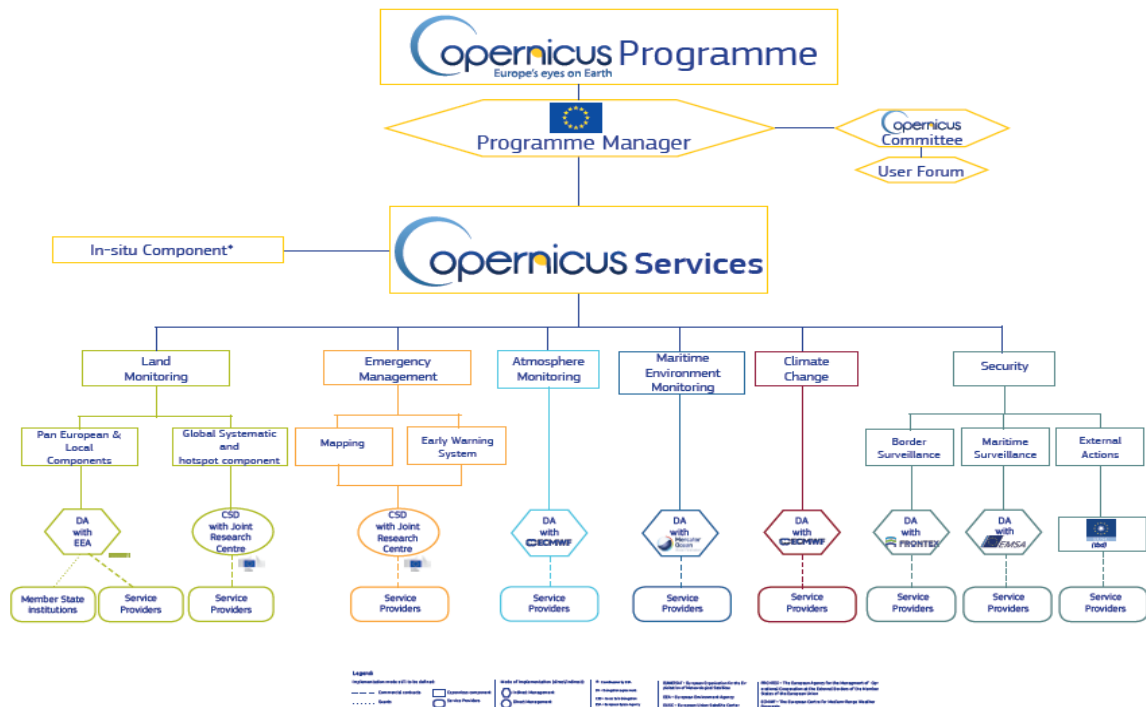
Copernicus Programme
Europe's eyes on Earth

Programme Manager

Copernicus Committee

User Forum

In-situ Component*

Copernicus Services

Land Monitoring

Emergency Management

Atmosphere Monitoring

Maritime Environment Monitoring

Climate Change

Security

Pan European & Local Components

Global Systematic and hotspot component

Mapping

Early Warning System

Border Surveillance

Maritime Surveillance

External Actions

DA with EEA

CSD with Joint Research Centre

CSD with Joint Research Centre

DA with ECMWF

DA with Mercator Ocean

DA with ECMWF

DA with FRONTEX

DA with EMSA

EEAS

Member State institutions

Service Providers

Service Providers

Service Providers

Service Providers

Service Providers

Service Providers

Service Providers

Service Providers

Service Providers

Legend

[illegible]